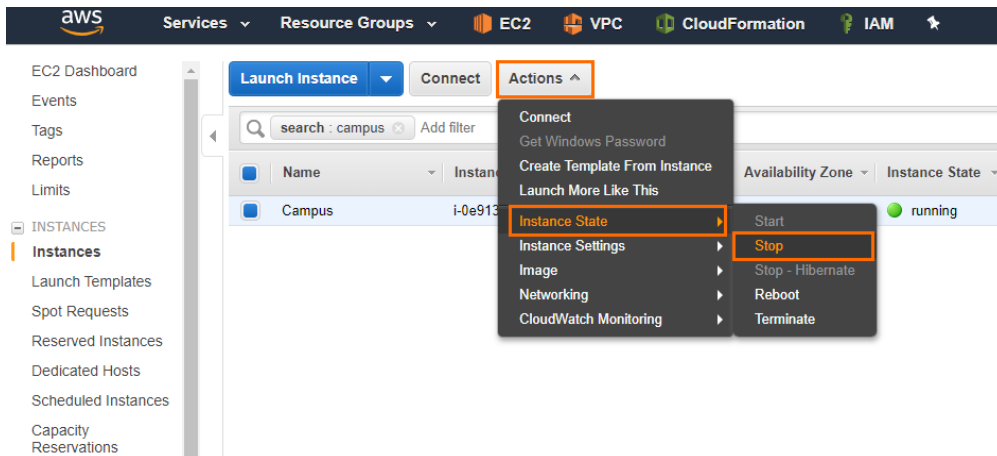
aws Services Resource Groups EC2 VPC CloudFormation IAM

EC2 Dashboard
Events
Tags
Reports
Limits
INSTANCES
Instances
Launch Templates
Spot Requests
Reserved Instances
Dedicated Hosts
Scheduled Instances
Capacity Reservations

Launch Instance
Connect
Actions

search : campus
Add filter

| | Name | Instance | Availability Zone | Instance State |
|---|---|---|---|---|
| | Campus | i-0e913 | | running |

Connect
Get Windows Password
Create Template From Instance
Launch More Like This
Instance State
Instance Settings
Image
Networking
CloudWatch Monitoring

Start
Stop
Stop - Hibernate
Reboot
Terminate